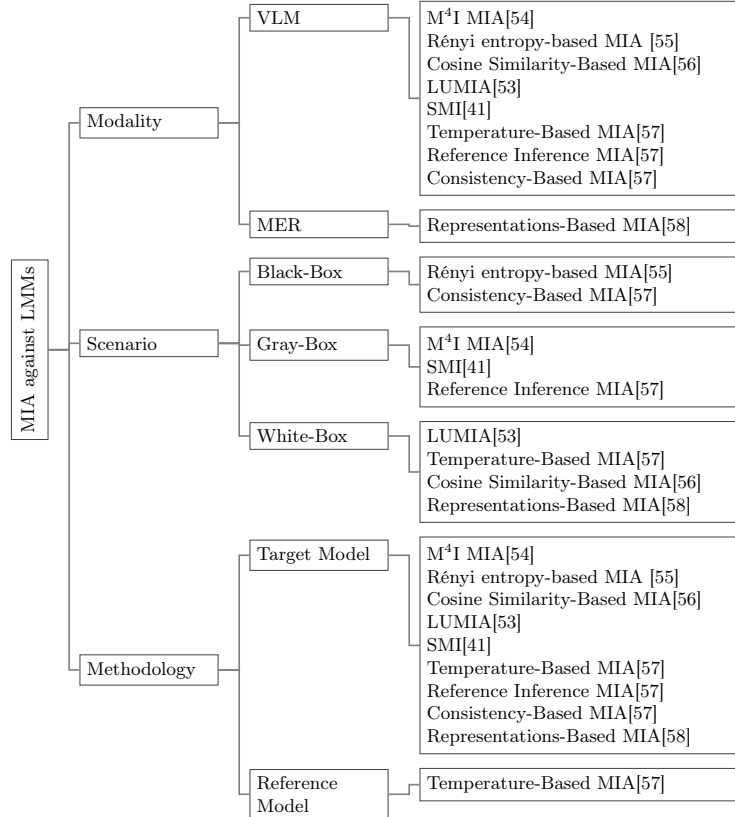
MIA against LMMs

Modality

VLM

$M^4I$ MIA[54]
Rényi entropy-based MIA [55]
Cosine Similarity-Based MIA[56]
LUMIA[53]
SMI[41]
Temperature-Based MIA[57]
Reference Inference MIA[57]
Consistency-Based MIA[57]

MER

Representations-Based MIA[58]

Scenario

Black-Box

Rényi entropy-based MIA[55]
Consistency-Based MIA[57]

Gray-Box

$M^4I$ MIA[54]
SMI[41]
Reference Inference MIA[57]

White-Box

LUMIA[53]
Temperature-Based MIA[57]
Cosine Similarity-Based MIA[56]
Representations-Based MIA[58]

Methodology

Target Model

$M^4I$ MIA[54]
Rényi entropy-based MIA [55]
Cosine Similarity-Based MIA[56]
LUMIA[53]
SMI[41]
Temperature-Based MIA[57]
Reference Inference MIA[57]
Consistency-Based MIA[57]
Representations-Based MIA[58]

Reference Model

Temperature-Based MIA[57]